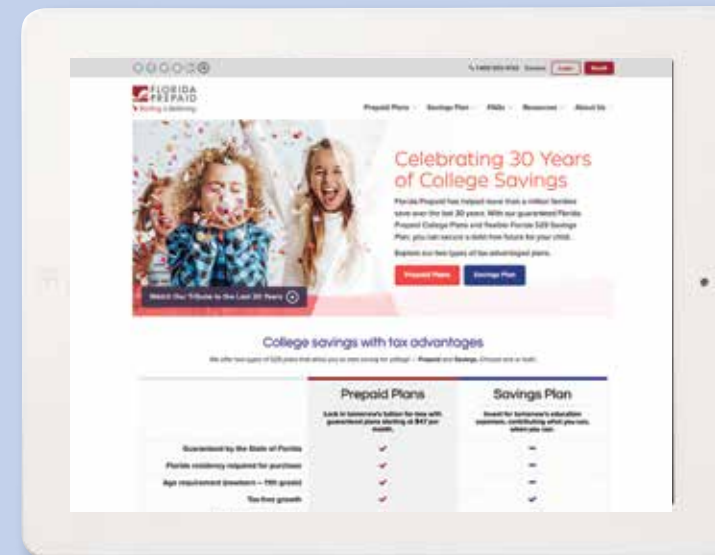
FLORIDA PREPAID

Prepaid Plans Savings Plan FAQs Resources About Us

Login Enroll

Celebrating 30 Years of College Savings

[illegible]

Prepaid Plans Savings Plan

Watch Our Tribute to the Last 30 Years

College savings with tax advantages

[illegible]

| | Prepaid Plans | Savings Plan |
|---|---|---|
| | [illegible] | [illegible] |
| Guaranteed by the State of Florida | ✓ | – |
| Florida residency required for purchase | ✓ | – |
| Age requirement (newborn – 11th grade) | ✓ | – |
| Tax-free growth | ✓ | ✓ |